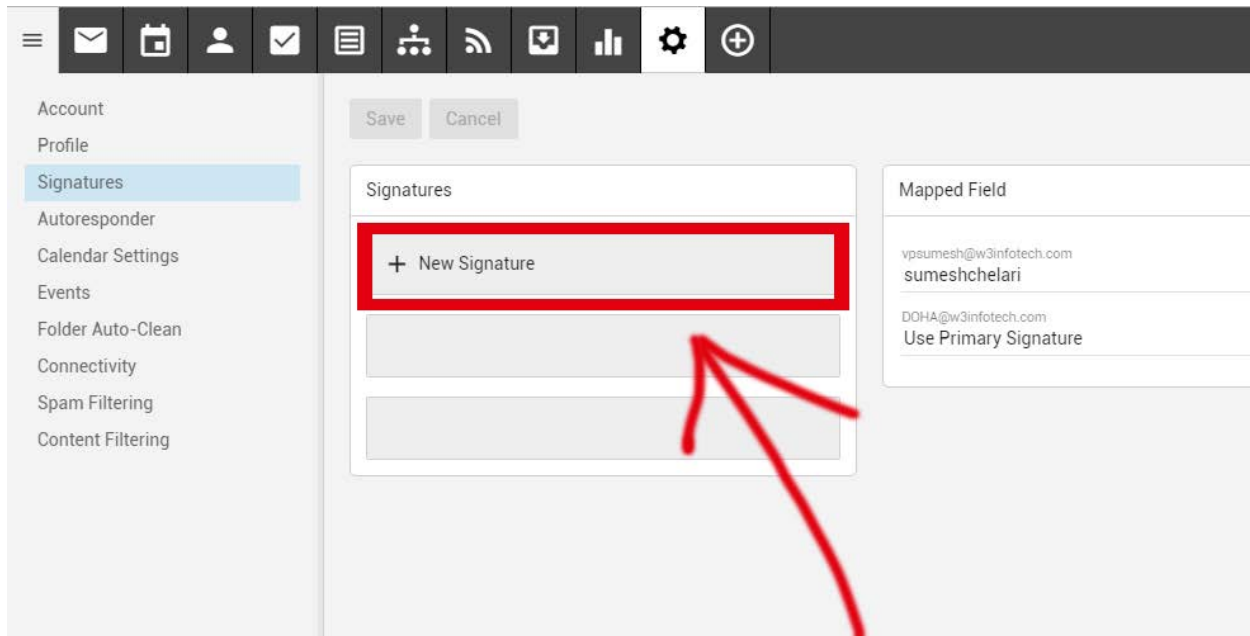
Account
Profile
Signatures
Autoresponder
Calendar Settings
Events
Folder Auto-Clean
Connectivity
Spam Filtering
Content Filtering

Save Cancel

Signatures

+ New Signature

Mapped Field

vpsumesh@w3infotech.com
sumeshchelari

DOHA@w3infotech.com
Use Primary Signature